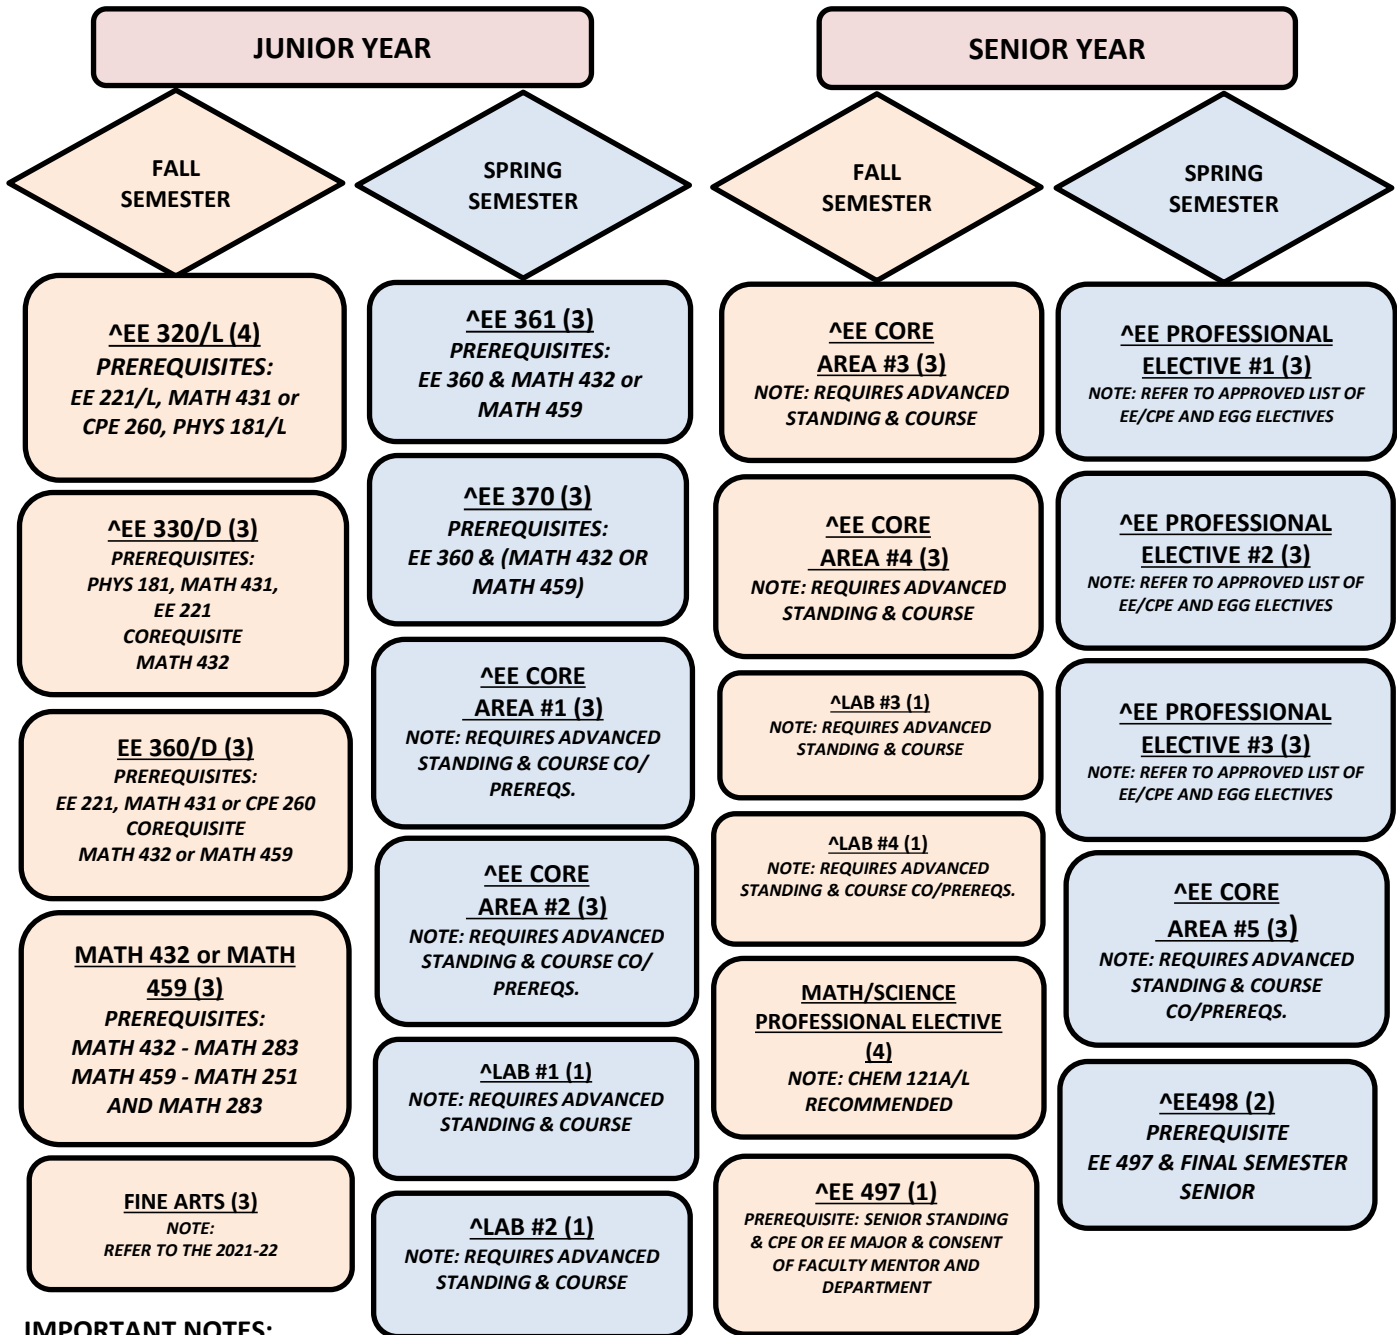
JUNIOR YEAR

FALL SEMESTER

^EE 320/L (4)
PREREQUISITES:
EE 221/L, MATH 431 or CPE 260, PHYS 181/L

^EE 330/D (3)
PREREQUISITES:
PHYS 181, MATH 431, EE 221
COREQUISITE
MATH 432

EE 360/D (3)
PREREQUISITES:
EE 221, MATH 431 or CPE 260
COREQUISITE
MATH 432 or MATH 459

MATH 432 or MATH 459 (3)
PREREQUISITES:
MATH 432 - MATH 283
MATH 459 - MATH 251 AND MATH 283

FINE ARTS (3)
NOTE:
REFER TO THE 2021-22

SPRING SEMESTER

^EE 361 (3)
PREREQUISITES:
EE 360 & MATH 432 or MATH 459

^EE 370 (3)
PREREQUISITES:
EE 360 & (MATH 432 OR MATH 459)

^EE CORE AREA #1 (3)
NOTE: REQUIRES ADVANCED STANDING & COURSE CO/ PREREQS.

^EE CORE AREA #2 (3)
NOTE: REQUIRES ADVANCED STANDING & COURSE CO/ PREREQS.

^LAB #1 (1)
NOTE: REQUIRES ADVANCED STANDING & COURSE

^LAB #2 (1)
NOTE: REQUIRES ADVANCED STANDING & COURSE

SENIOR YEAR

FALL SEMESTER

^EE CORE AREA #3 (3)
NOTE: REQUIRES ADVANCED STANDING & COURSE

^EE CORE AREA #4 (3)
NOTE: REQUIRES ADVANCED STANDING & COURSE

^LAB #3 (1)
NOTE: REQUIRES ADVANCED STANDING & COURSE

^LAB #4 (1)
NOTE: REQUIRES ADVANCED STANDING & COURSE CO/PREREQS.

MATH/SCIENCE PROFESSIONAL ELECTIVE (4)
NOTE: CHEM 121A/L RECOMMENDED

^EE 497 (1)
PREREQUISITE: SENIOR STANDING & CPE OR EE MAJOR & CONSENT OF FACULTY MENTOR AND DEPARTMENT

SPRING SEMESTER

^EE PROFESSIONAL ELECTIVE #1 (3)
NOTE: REFER TO APPROVED LIST OF EE/CPE AND EGG ELECTIVES

^EE PROFESSIONAL ELECTIVE #2 (3)
NOTE: REFER TO APPROVED LIST OF EE/CPE AND EGG ELECTIVES

^EE PROFESSIONAL ELECTIVE #3 (3)
NOTE: REFER TO APPROVED LIST OF EE/CPE AND EGG ELECTIVES

^EE CORE AREA #5 (3)
NOTE: REQUIRES ADVANCED STANDING & COURSE CO/PREREQS.

^EE498 (2)
PREREQUISITE
EE 497 & FINAL SEMESTER SENIOR

IMPORTANT NOTES: